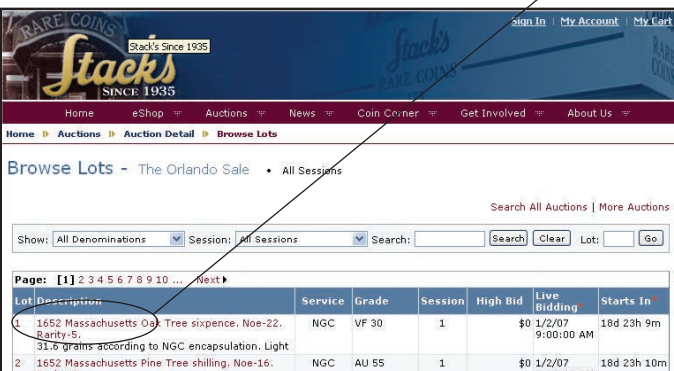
RARE COINS Stack's Since 1935 Stack's SINCE 1935 Stack's RARE COINS

Sign In | My Account | My Cart

Home eShop Auctions News Coin Corner Get Involved About Us

Home ▸ Auctions ▸ Auction Detail ▸ Browse Lots

Browse Lots - The Orlando Sale • All Sessions

Search All Auctions | More Auctions

Show: All Denominations Session: All Sessions Search: Search Clear Lot: Go

Page: [1] 2 3 4 5 6 7 8 9 10 ... Next ▸

| Lot | Description | Service | Grade | Session | High Bid | Live Bidding* | Starts In* |
|---|---|---|---|---|---|---|---|
| 1 | 1652 Massachusetts Oak Tree sixpence. Noe-22. Rarity-5. 31.6 grains according to NGC encapsulation. Light | NGC | VF 30 | 1 | $0 | 1/2/07 9:00:00 AM | 18d 23h 9m |
| 2 | 1652 Massachusetts Pine Tree shilling. Noe-16. | NGC | AU 55 | 1 | $0 | 1/2/07 | 18d 23h 10m |